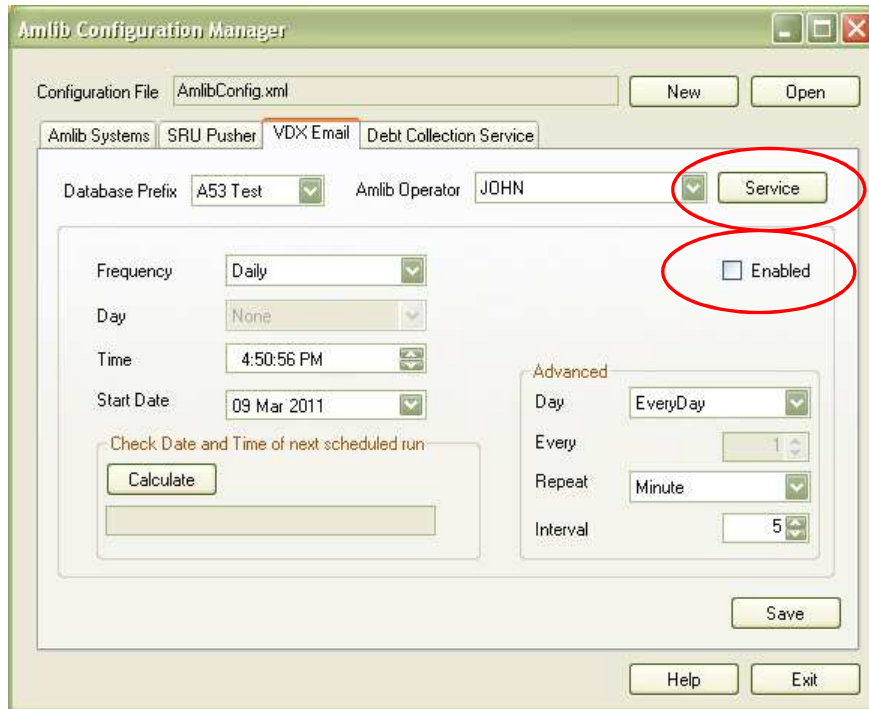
Amlib Configuration Manager

Configuration File AmlibConfig.xml

New

Open

Amlib Systems

SRU Pusher

VDX Email

Debt Collection Service

Database Prefix A53 Test

Amlib Operator JOHN

Service

Enabled

Frequency Daily

Day None

Time 4:50:56 PM

Start Date 09 Mar 2011

Check Date and Time of next scheduled run

Calculate

Advanced

Day EveryDay

Every 1

Repeat Minute

Interval 5

Save

Help

Exit